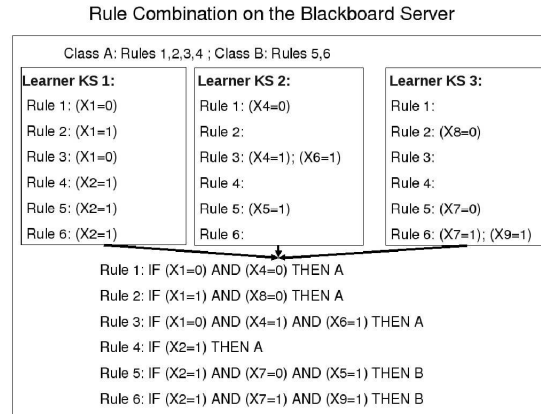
Rule Combination on the Blackboard Server

Class A: Rules 1,2,3,4 ; Class B: Rules 5,6

Learner KS 1:
Rule 1: (X1=0)
Rule 2: (X1=1)
Rule 3: (X1=0)
Rule 4: (X2=1)
Rule 5: (X2=1)
Rule 6: (X2=1)

Learner KS 2:
Rule 1: (X4=0)
Rule 2:
Rule 3: (X4=1); (X6=1)
Rule 4:
Rule 5: (X5=1)
Rule 6:

Learner KS 3:
Rule 1:
Rule 2: (X8=0)
Rule 3:
Rule 4:
Rule 5: (X7=0)
Rule 6: (X7=1); (X9=1)

Rule 1: IF (X1=0) AND (X4=0) THEN A
Rule 2: IF (X1=1) AND (X8=0) THEN A
Rule 3: IF (X1=0) AND (X4=1) AND (X6=1) THEN A
Rule 4: IF (X2=1) THEN A
Rule 5: IF (X2=1) AND (X7=0) AND (X5=1) THEN B
Rule 6: IF (X2=1) AND (X7=1) AND (X9=1) THEN B